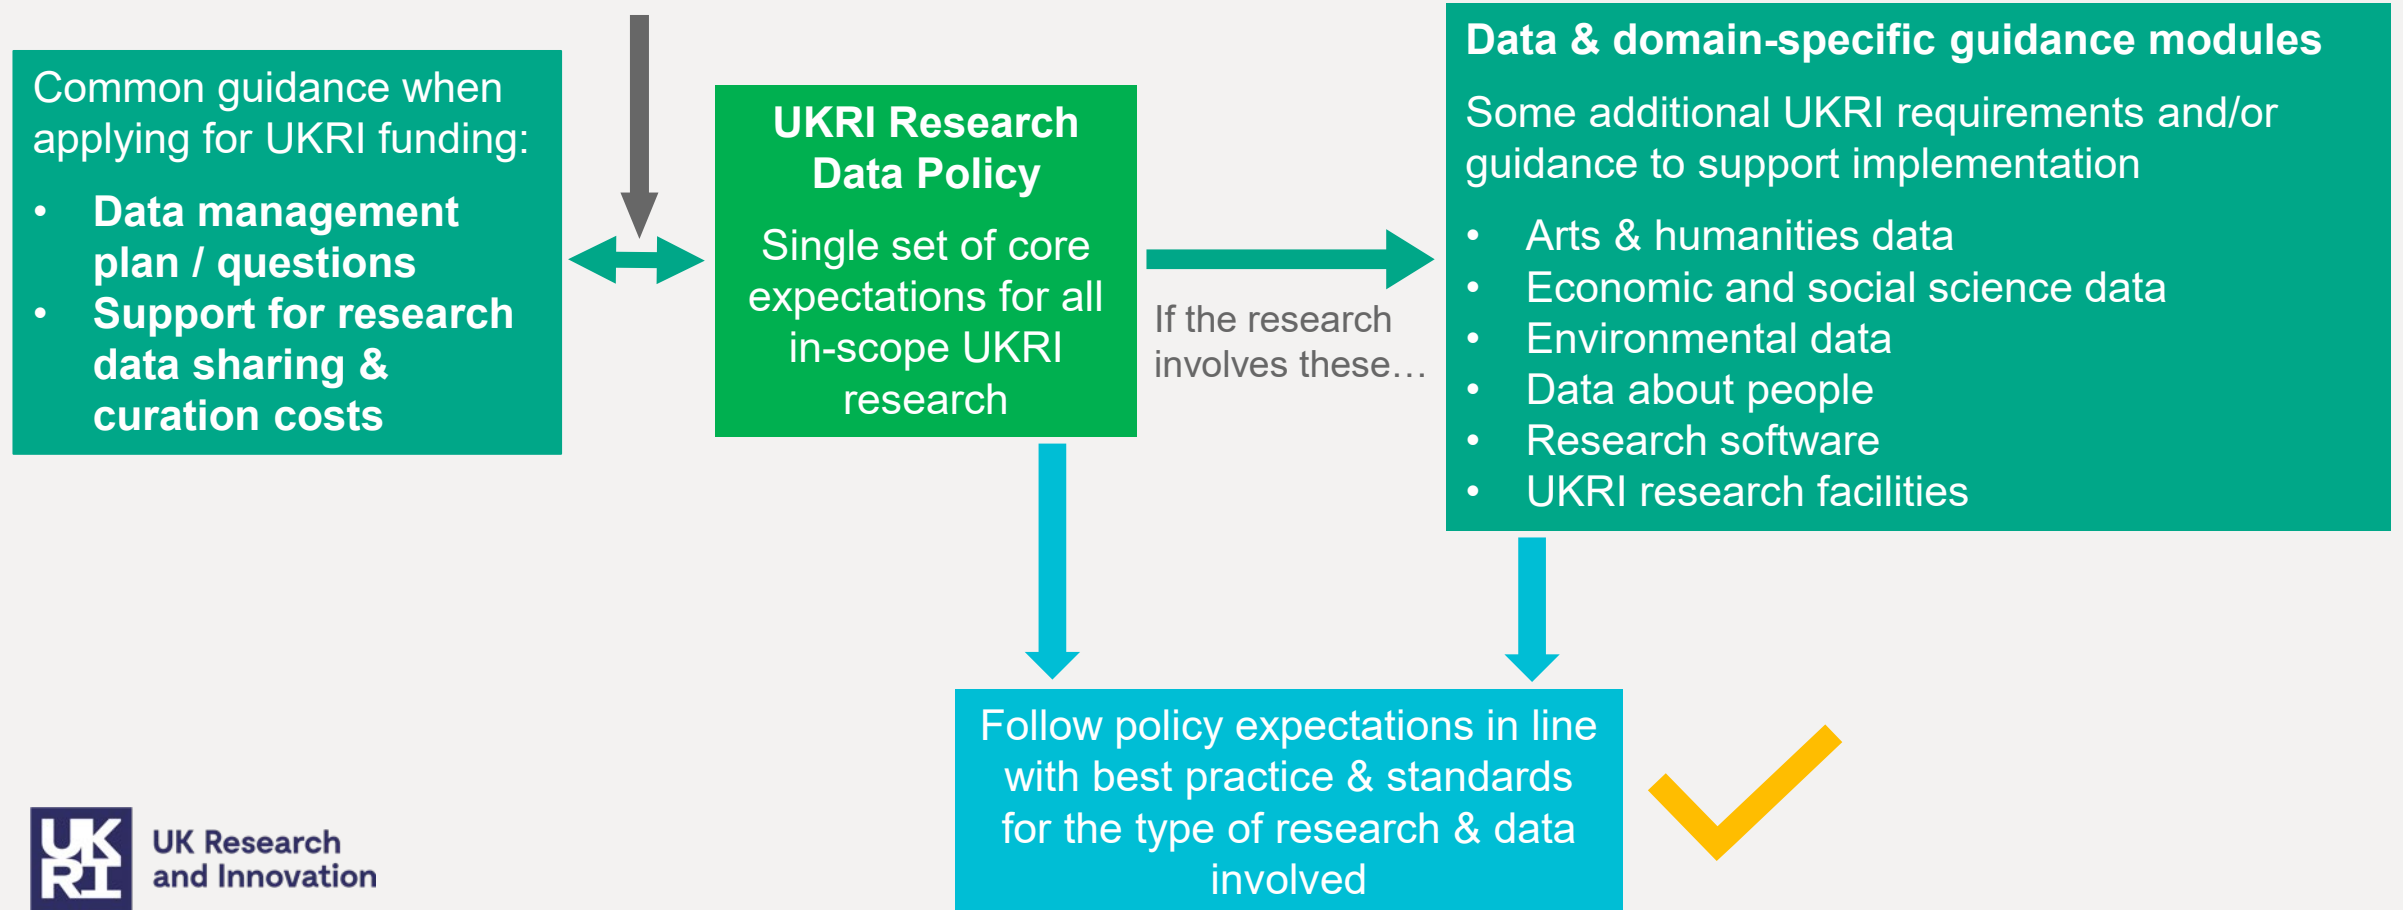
Common guidance when applying for UKRI funding:

- **Data management plan / questions**
- **Support for research data sharing & curation costs**

**UKRI Research Data Policy**

Single set of core expectations for all in-scope UKRI research

If the research involves these…

**Data & domain-specific guidance modules**

Some additional UKRI requirements and/or guidance to support implementation

- Arts & humanities data
- Economic and social science data
- Environmental data
- Data about people
- Research software
- UKRI research facilities

Follow policy expectations in line with best practice & standards for the type of research & data involved

UK RI
UK Research and Innovation